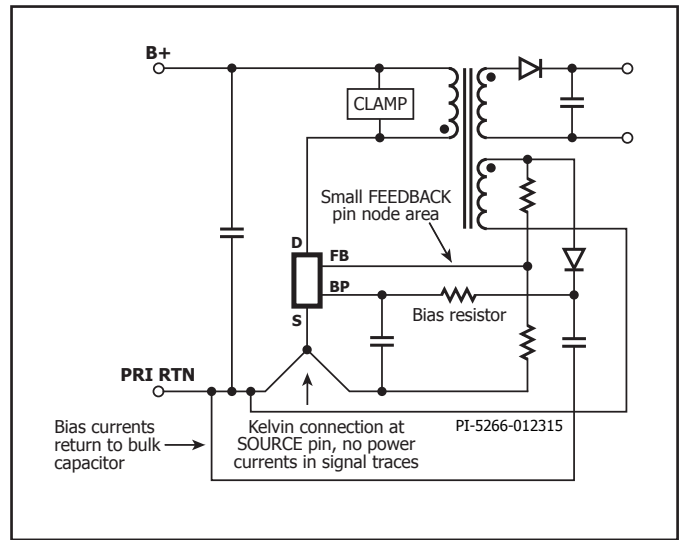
B+

CLAMP

Small FEEDBACK pin node area

D

FB

BP

S

Bias resistor

PRI RTN

Bias currents return to bulk capacitor

Kelvin connection at SOURCE pin, no power currents in signal traces

PI-5266-012315